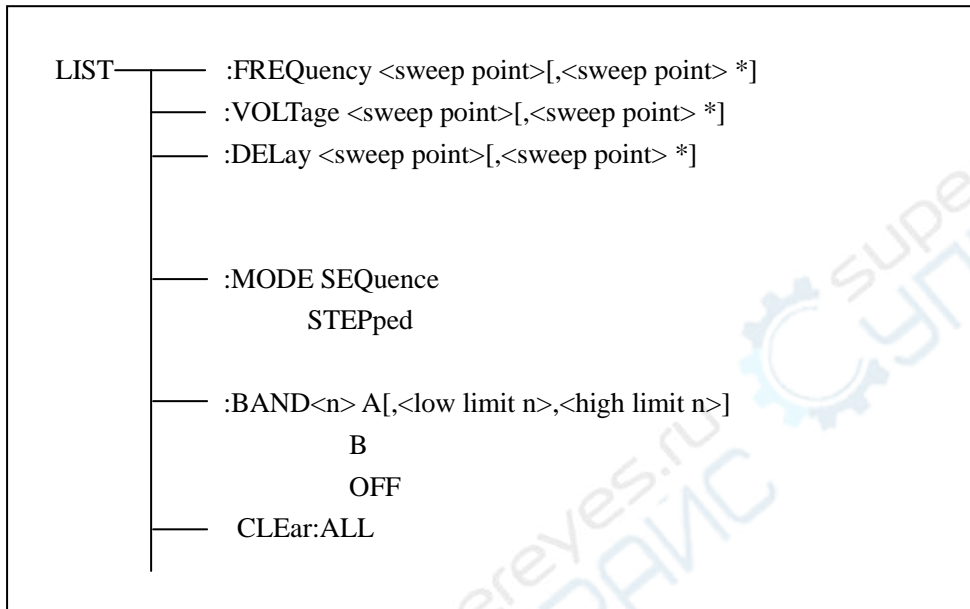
LIST :FREQuency <sweep point>[,<sweep point> *]
:VOLTage <sweep point>[,<sweep point> *]
:DELay <sweep point>[,<sweep point> *]

:MODE SEQuence
STEPped

:BAND<n> A[,<low limit n>,<high limit n>]
B
OFF
CLEar:ALL

supereyes.ru
СУПЕРАЙС